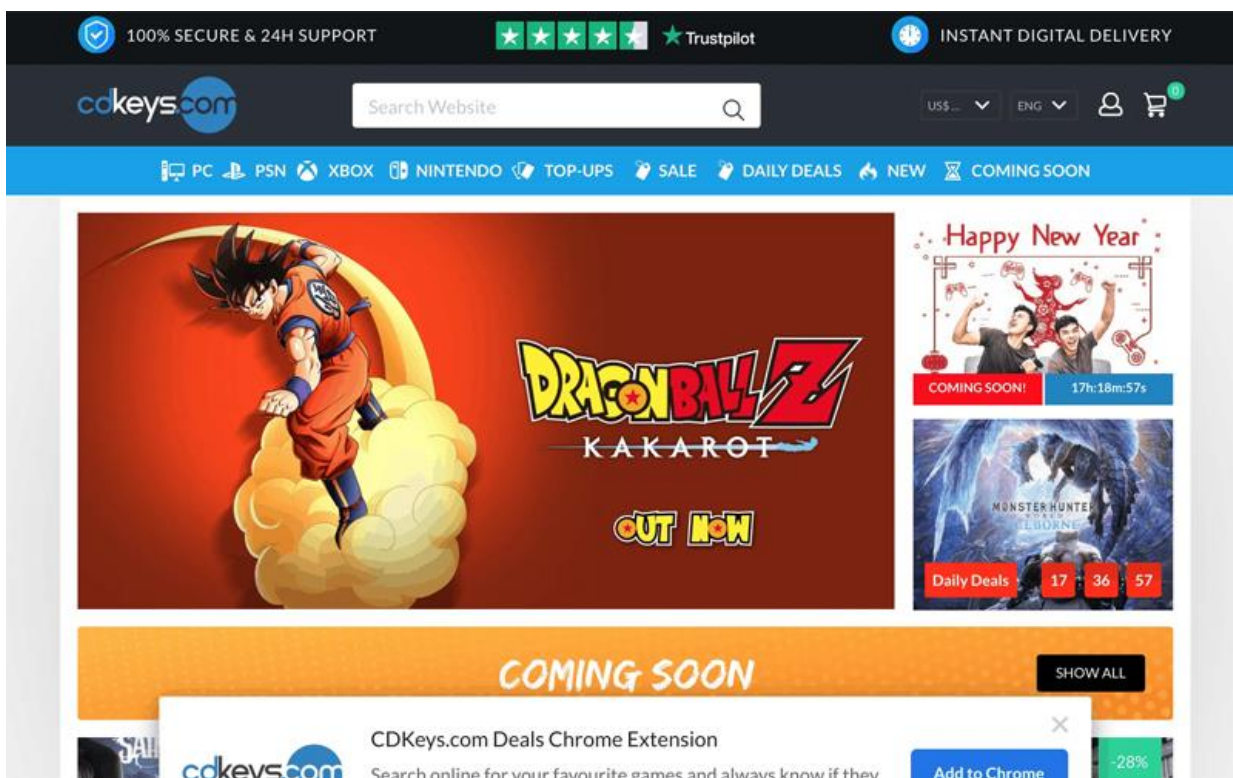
100% SECURE & 24H SUPPORT

Trustpilot

INSTANT DIGITAL DELIVERY

cdkeys.com

Search Website

US$... ENG

0

PC PSN XBOX NINTENDO TOP-UPS SALE DAILY DEALS NEW COMING SOON

DRAGON BALL Z
KAKAROT

OUT NOW

Happy New Year

COMING SOON! 17h:18m:57s

MONSTER HUNTER WORLD ICEBORNE

Daily Deals 17 36 57

COMING SOON

SHOW ALL

CDKeys.com Deals Chrome Extension

Search online for your favourite games and always know if they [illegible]

Add to Chrome

cdkeys.com

-28%